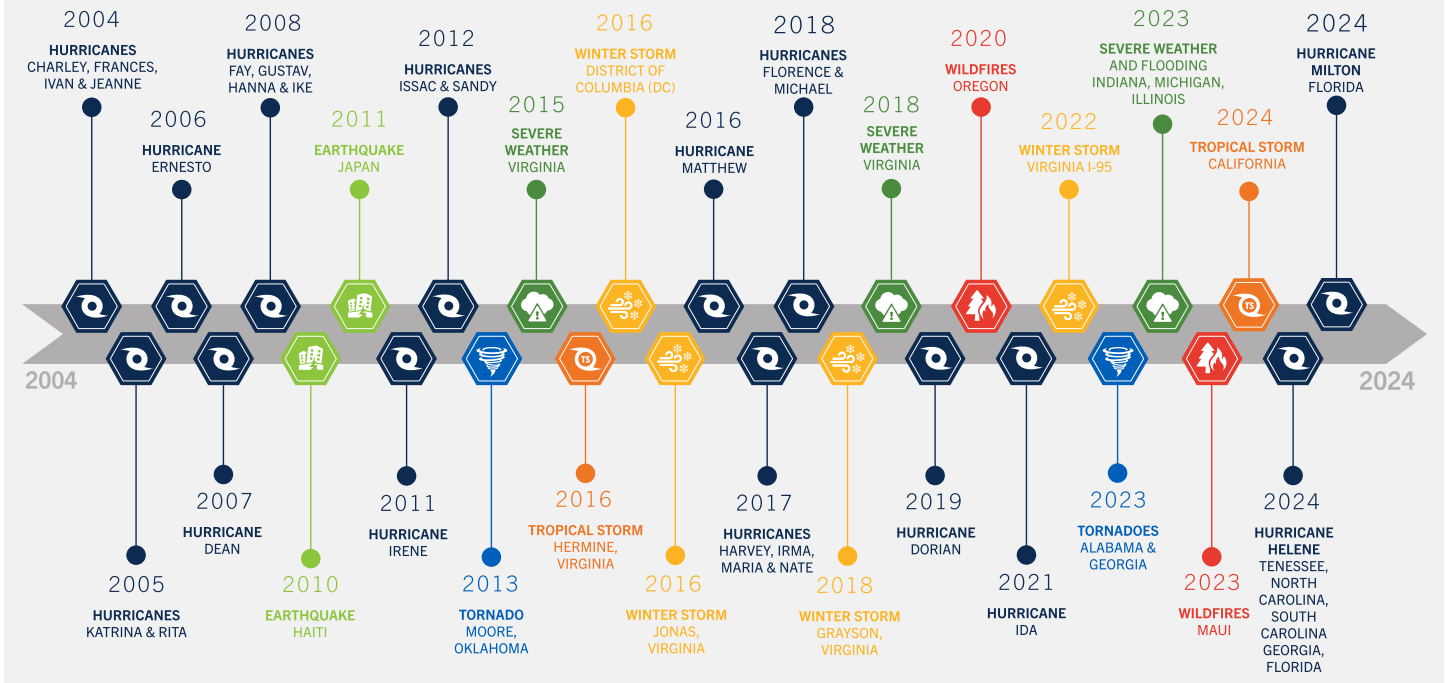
2004
HURRICANES
CHARLEY, FRANCES, IVAN & JEANNE

2006
HURRICANE
ERNESTO

2008
HURRICANES
FAY, GUSTAV, HANNA & IKE

2011
EARTHQUAKE
JAPAN

2012
HURRICANES
ISSAC & SANDY

2015
SEVERE WEATHER
VIRGINIA

2016
WINTER STORM
DISTRICT OF COLUMBIA (DC)

2016
HURRICANE
MATTHEW

2018
HURRICANES
FLORENCE & MICHAEL

2018
SEVERE WEATHER
VIRGINIA

2020
WILDFIRES
OREGON

2022
WINTER STORM
VIRGINIA I-95

2023
SEVERE WEATHER
AND FLOODING
INDIANA, MICHIGAN, ILLINOIS

2024
TROPICAL STORM
CALIFORNIA

2024
HURRICANE
MILTON
FLORIDA

2004

2024

2005
HURRICANES
KATRINA & RITA

2007
HURRICANE
DEAN

2010
EARTHQUAKE
HAITI

2011
HURRICANE
IRENE

2013
TORNADO
MOORE, OKLAHOMA

2016
TROPICAL STORM
HERMINE, VIRGINIA

2016
WINTER STORM
JONAS, VIRGINIA

2017
HURRICANES
HARVEY, IRMA, MARIA & NATE

2018
WINTER STORM
GRAYSON, VIRGINIA

2019
HURRICANE
DORIAN

2021
HURRICANE
IDA

2023
TORNADOES
ALABAMA & GEORGIA

2023
WILDFIRES
MAUI

2024
HURRICANE
HELENE
TENESSEE, NORTH CAROLINA, SOUTH CAROLINA GEORGIA, FLORIDA